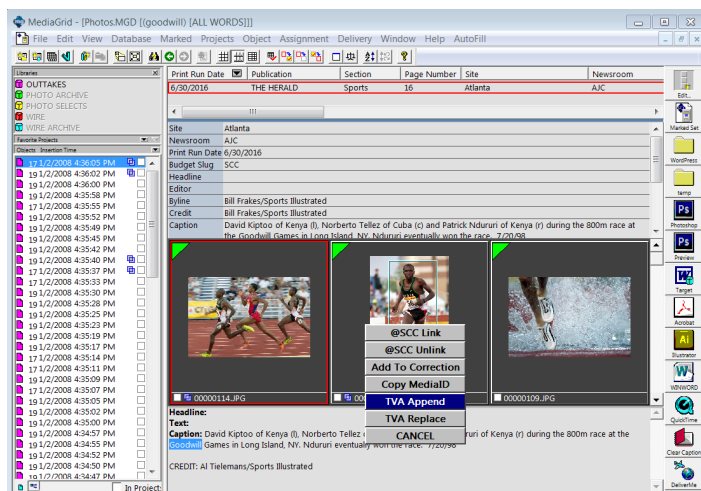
MediaGrid - [Photos.MGD [(goodwill) [ALL WORDS]]]

File Edit View Database Marked Projects Object Assignment Delivery Window Help AutoFill

Libraries
OUTTAKES
PHOTO ARCHIVE
PHOTO SELECTS
WIRE
WIRE ARCHIVE

Favorite Projects
Objects Insertion Time
17 1/2/2008 4:36:05 PM
19 1/2/2008 4:36:02 PM
19 1/2/2008 4:36:00 PM
19 1/2/2008 4:35:58 PM
19 1/2/2008 4:35:55 PM
19 1/2/2008 4:35:52 PM
19 1/2/2008 4:35:49 PM
19 1/2/2008 4:35:45 PM
19 1/2/2008 4:35:42 PM
19 1/2/2008 4:35:40 PM
17 1/2/2008 4:35:37 PM
17 1/2/2008 4:35:33 PM
19 1/2/2008 4:35:30 PM
19 1/2/2008 4:35:28 PM
19 1/2/2008 4:35:25 PM
19 1/2/2008 4:35:23 PM
19 1/2/2008 4:35:19 PM
19 1/2/2008 4:35:17 PM
17 1/2/2008 4:35:14 PM
19 1/2/2008 4:35:11 PM
19 1/2/2008 4:35:09 PM
19 1/2/2008 4:35:07 PM
19 1/2/2008 4:35:05 PM
19 1/2/2008 4:35:02 PM
19 1/2/2008 4:35:00 PM
19 1/2/2008 4:34:57 PM
19 1/2/2008 4:34:55 PM
19 1/2/2008 4:34:52 PM
19 1/2/2008 4:34:50 PM
19 1/2/2008 4:34:47 PM
In Project

| Print Run Date | Publication | Section | Page Number | Site | Newsroom |
|---|---|---|---|---|---|
| 6/30/2016 | THE HERALD | Sports | 16 | Atlanta | AJC |

| Site | Atlanta |
|---|---|
| Newsroom | AJC |
| Print Run Date | 6/30/2016 |
| Budget Slug | SCC |
| Headline | |
| Editor | |
| Byline | Bill Frakes/Sports Illustrated |
| Credit | Bill Frakes/Sports Illustrated |
| Caption | David Kiptoo of Kenya (l), Norberto Tellez of Cuba (c) and Patrick Nduruři of Kenya (r) during the 800m race at the Goodwill Games in Long Island, NY. Nduruři eventually won the race. 7/20/98 |

00000114.JPG
00000109.JPG

@SCC Link
@SCC Unlink
Add To Correction
Copy MediaID
TVA Append
TVA Replace
CANCEL

Headline:
Text:
Caption: David Kiptoo of Kenya (l), Norberto Tellez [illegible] ururi of Kenya (r) during the 800m race at the Goodwill Games in Long Island, NY. Nduruři eventually won the race. 7/20/98

CREDIT: Al Tielemans/Sports Illustrated

Edit...
Marked Set
WordPress
temp
Photoshop
Preview
Target
Acrobat
Illustrator
WINWORD
QuickTime
Clear Caption
DeliverMe